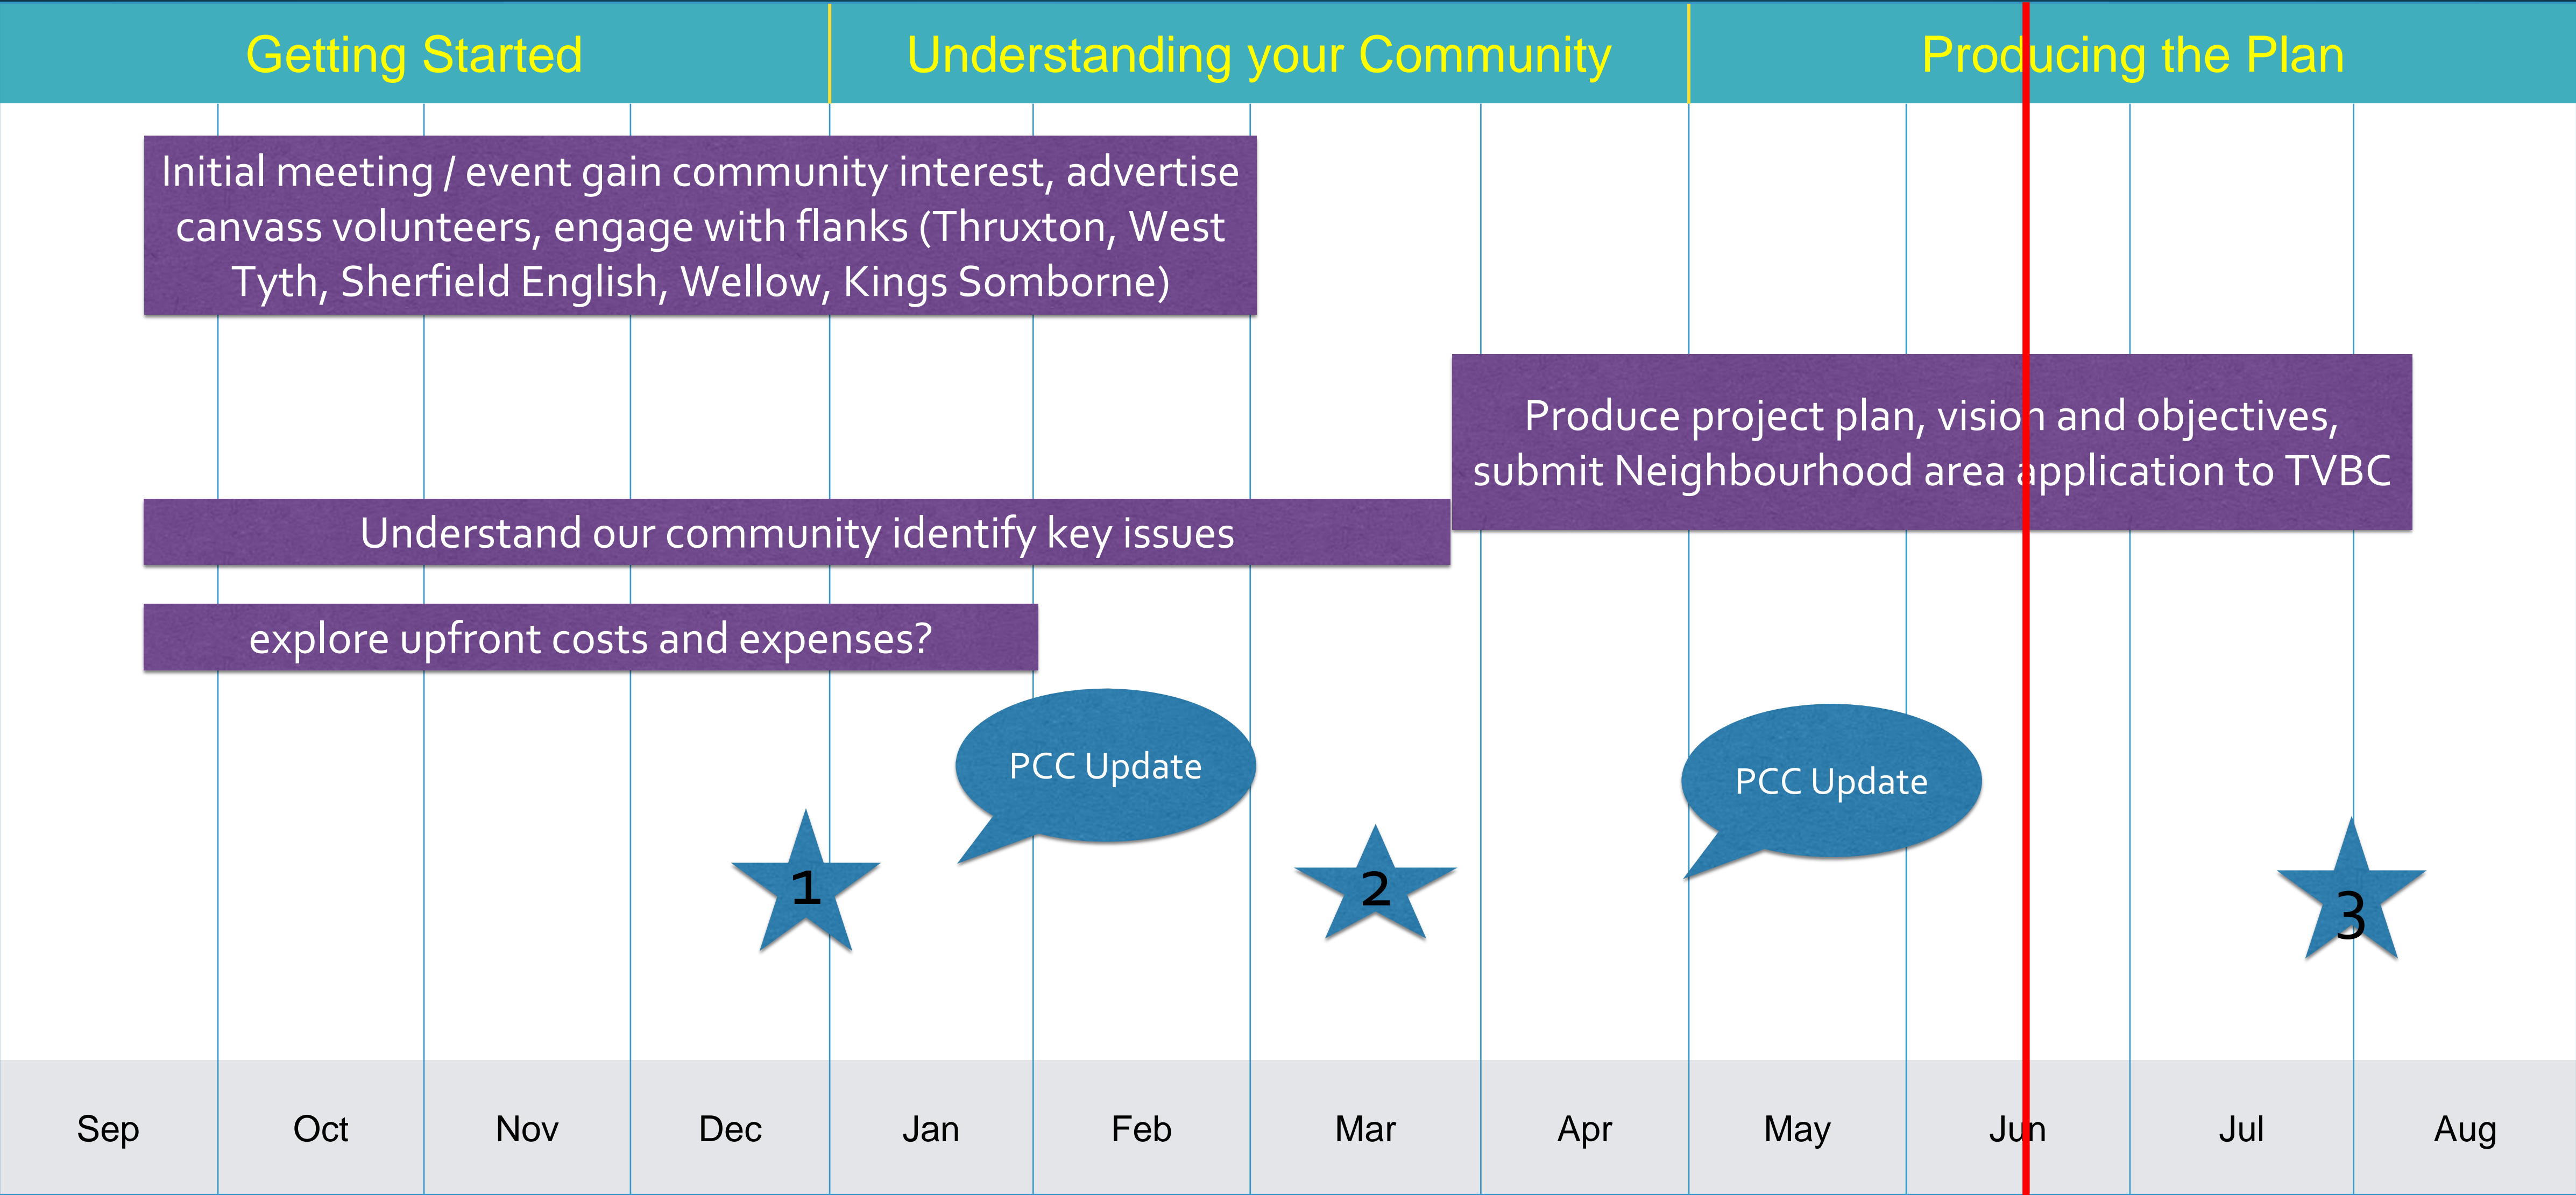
Getting Started

Understanding your Community

Producing the Plan

Initial meeting / event gain community interest, advertise canvass volunteers, engage with flanks (Thruxton, West Tyth, Sherfield English, Wellow, Kings Somborne)

Produce project plan, vision and objectives, submit Neighbourhood area application to TVBC

Understand our community identify key issues

explore upfront costs and expenses?

PCC Update

PCC Update

1

2

3

| Sep | Oct | Nov | Dec | Jan | Feb | Mar | Apr | May | Jun | Jul | Aug |
|---|---|---|---|---|---|---|---|---|---|---|---|